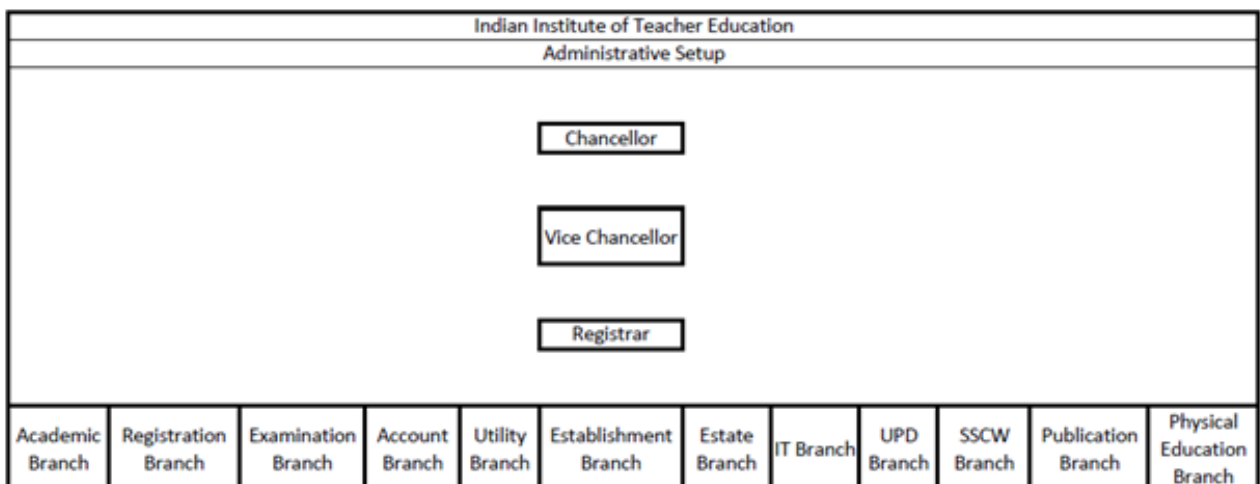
Indian Institute of Teacher Education

Administrative Setup

Chancellor

Vice Chancellor

Registrar

| Academic Branch | Registration Branch | Examination Branch | Account Branch | Utility Branch | Establishment Branch | Estate Branch | IT Branch | UPD Branch | SSCW Branch | Publication Branch | Physical Education Branch |
|---|---|---|---|---|---|---|---|---|---|---|---|